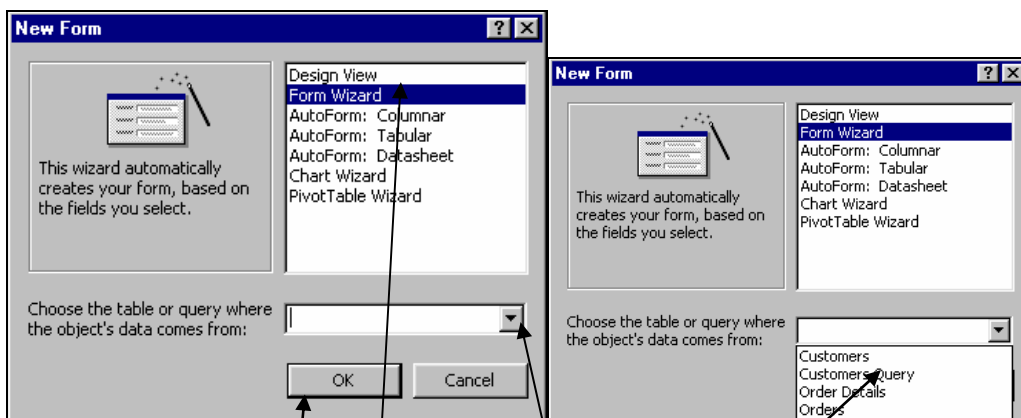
New Form

?

Design View
Form Wizard
AutoForm: Columnar
AutoForm: Tabular
AutoForm: Datasheet
Chart Wizard
PivotTable Wizard

This wizard automatically creates your form, based on the fields you select.

Choose the table or query where the object's data comes from:

OK

Cancel

New Form

?

Design View
Form Wizard
AutoForm: Columnar
AutoForm: Tabular
AutoForm: Datasheet
Chart Wizard
PivotTable Wizard

This wizard automatically creates your form, based on the fields you select.

Choose the table or query where the object's data comes from:

Customers
Customers Query
Order Details
Orders